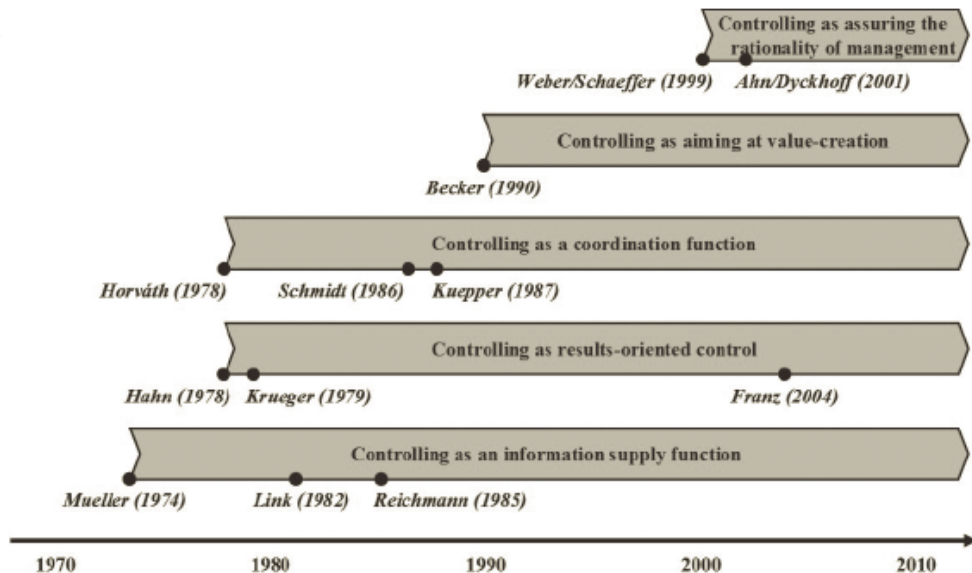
Controlling as assuring the rationality of management

Weber/Schaeffer (1999) Ahn/Dyckhoff (2001)

Controlling as aiming at value-creation

Becker (1990)

Controlling as a coordination function

Horváth (1978) Schmidt (1986) Kuepper (1987)

Controlling as results-oriented control

Hahn (1978) Krueger (1979) Franz (2004)

Controlling as an information supply function

Mueller (1974) Link (1982) Reichmann (1985)

1970 1980 1990 2000 2010